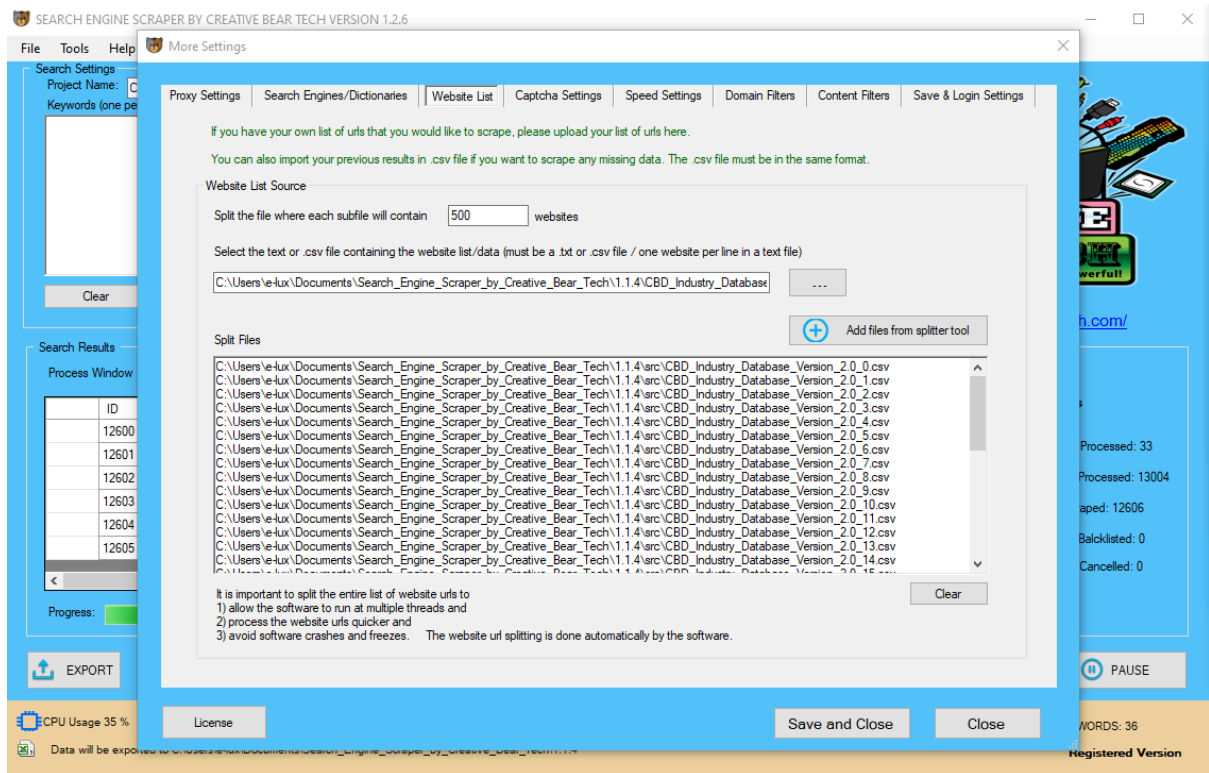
SEARCH ENGINE SCRAPER BY CREATIVE BEAR TECH VERSION 1.2.6

File Tools Help

Search Settings
Project Name: C
Keywords (one pe

Clear

Search Results
Process Window

| | ID |
|---|---|
| | 12600 |
| | 12601 |
| | 12602 |
| | 12603 |
| | 12604 |
| | 12605 |

Progress:

EXPORT

CPU Usage 35 %

Data will be exported to C:\Users\e-lux\Documents\Search_Engine_Scraper_by_Creative_Bear_Tech\1.1.4

More Settings

Proxy Settings | Search Engines/Dictionaries | Website List | Captcha Settings | Speed Settings | Domain Filters | Content Filters | Save & Login Settings

If you have your own list of urls that you would like to scrape, please upload your list of urls here.

You can also import your previous results in .csv file if you want to scrape any missing data. The .csv file must be in the same format.

Website List Source

Split the file where each subfile will contain 500 websites

Select the text or .csv file containing the website list/data (must be a .txt or .csv file / one website per line in a text file)

C:\Users\e-lux\Documents\Search_Engine_Scraper_by_Creative_Bear_Tech\1.1.4\CBD_Industry_Database

...

Split Files

Add files from splitter tool

C:\Users\e-lux\Documents\Search_Engine_Scraper_by_Creative_Bear_Tech\1.1.4\src\CBD_Industry_Database_Version_2.0_0.csv
C:\Users\e-lux\Documents\Search_Engine_Scraper_by_Creative_Bear_Tech\1.1.4\src\CBD_Industry_Database_Version_2.0_1.csv
C:\Users\e-lux\Documents\Search_Engine_Scraper_by_Creative_Bear_Tech\1.1.4\src\CBD_Industry_Database_Version_2.0_2.csv
C:\Users\e-lux\Documents\Search_Engine_Scraper_by_Creative_Bear_Tech\1.1.4\src\CBD_Industry_Database_Version_2.0_3.csv
C:\Users\e-lux\Documents\Search_Engine_Scraper_by_Creative_Bear_Tech\1.1.4\src\CBD_Industry_Database_Version_2.0_4.csv
C:\Users\e-lux\Documents\Search_Engine_Scraper_by_Creative_Bear_Tech\1.1.4\src\CBD_Industry_Database_Version_2.0_5.csv
C:\Users\e-lux\Documents\Search_Engine_Scraper_by_Creative_Bear_Tech\1.1.4\src\CBD_Industry_Database_Version_2.0_6.csv
C:\Users\e-lux\Documents\Search_Engine_Scraper_by_Creative_Bear_Tech\1.1.4\src\CBD_Industry_Database_Version_2.0_7.csv
C:\Users\e-lux\Documents\Search_Engine_Scraper_by_Creative_Bear_Tech\1.1.4\src\CBD_Industry_Database_Version_2.0_8.csv
C:\Users\e-lux\Documents\Search_Engine_Scraper_by_Creative_Bear_Tech\1.1.4\src\CBD_Industry_Database_Version_2.0_9.csv
C:\Users\e-lux\Documents\Search_Engine_Scraper_by_Creative_Bear_Tech\1.1.4\src\CBD_Industry_Database_Version_2.0_10.csv
C:\Users\e-lux\Documents\Search_Engine_Scraper_by_Creative_Bear_Tech\1.1.4\src\CBD_Industry_Database_Version_2.0_11.csv
C:\Users\e-lux\Documents\Search_Engine_Scraper_by_Creative_Bear_Tech\1.1.4\src\CBD_Industry_Database_Version_2.0_12.csv
C:\Users\e-lux\Documents\Search_Engine_Scraper_by_Creative_Bear_Tech\1.1.4\src\CBD_Industry_Database_Version_2.0_13.csv
C:\Users\e-lux\Documents\Search_Engine_Scraper_by_Creative_Bear_Tech\1.1.4\src\CBD_Industry_Database_Version_2.0_14.csv
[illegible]

It is important to split the entire list of website urls to
1) allow the software to run at multiple threads and
2) process the website urls quicker and
3) avoid software crashes and freezes. The website url splitting is done automatically by the software.

Clear

License

Save and Close

Close

werful!

h.com/

Processed: 33
Processed: 13004
aped: 12606
Balcklisted: 0
Cancelled: 0

PAUSE

WORDS: 36
Registered Version